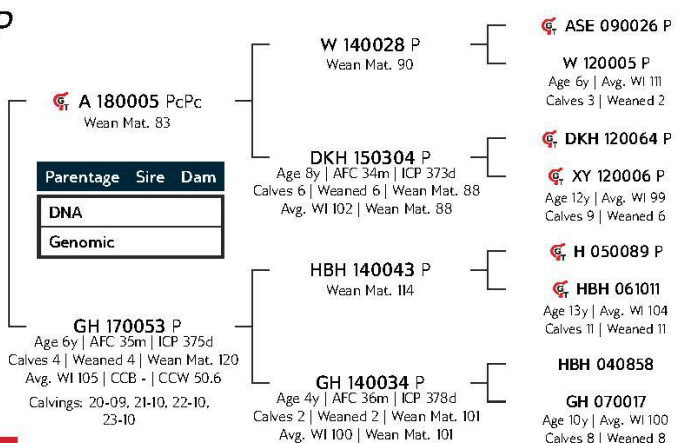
A 180005 PcPc
Wean Mat. 83

| Parentage | Sire | Dam |
|---|---|---|
| DNA | | |
| Genomic | | |

GH 170053 P
Age 6y | AFC 35m | ICP 375d
Calves 4 | Weaned 4 | Wean Mat. 120
Avg. WI 105 | CCB - | CCW 50.6
Calvings: 20-09, 21-10, 22-10, 23-10

W 140028 P
Wean Mat. 90

DKH 150304 P
Age 8y | AFC 34m | ICP 373d
Calves 6 | Weaned 6 | Wean Mat. 88
Avg. WI 102 | Wean Mat. 88

HBH 140043 P
Wean Mat. 114

GH 140034 P
Age 4y | AFC 36m | ICP 378d
Calves 2 | Weaned 2 | Wean Mat. 101
Avg. WI 100 | Wean Mat. 101

ASE 090026 P

W 120005 P
Age 6y | Avg. WI 111
Calves 3 | Weaned 2

DKH 120064 P

XY 120006 P
Age 12y | Avg. WI 99
Calves 9 | Weaned 6

H 050089 P

HBH 061011
Age 13y | Avg. WI 104
Calves 11 | Weaned 11

HBH 040858

GH 070017
Age 10y | Avg. WI 100
Calves 8 | Weaned 8